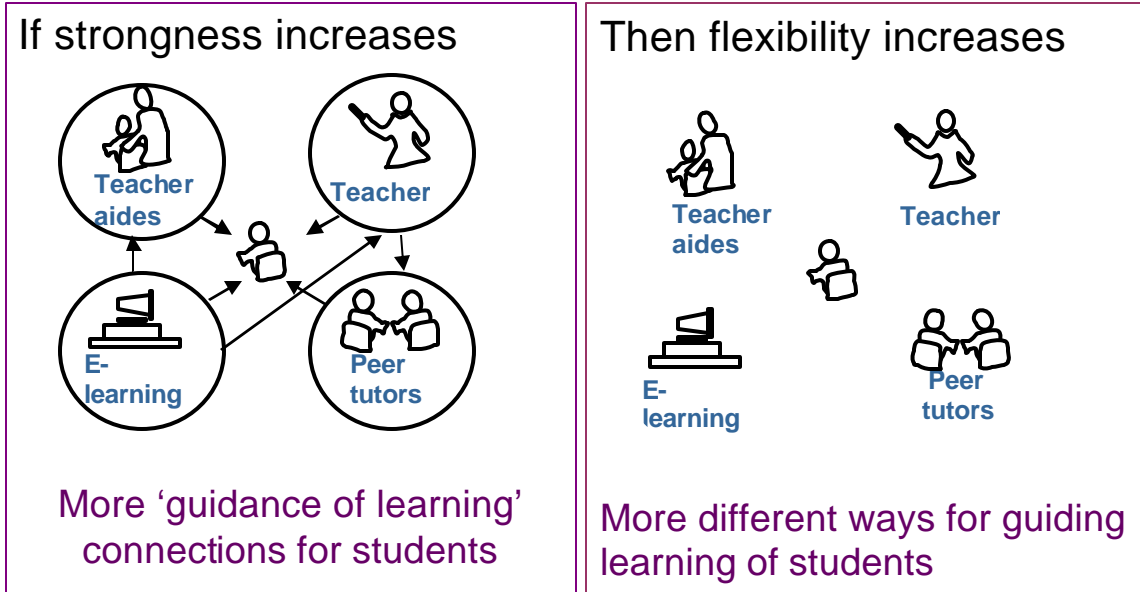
If strongness increases

Teacher aides

Teacher

E-learning

Peer tutors

More 'guidance of learning' connections for students

Then flexibility increases

Teacher aides

Teacher

E-learning

Peer tutors

More different ways for guiding learning of students